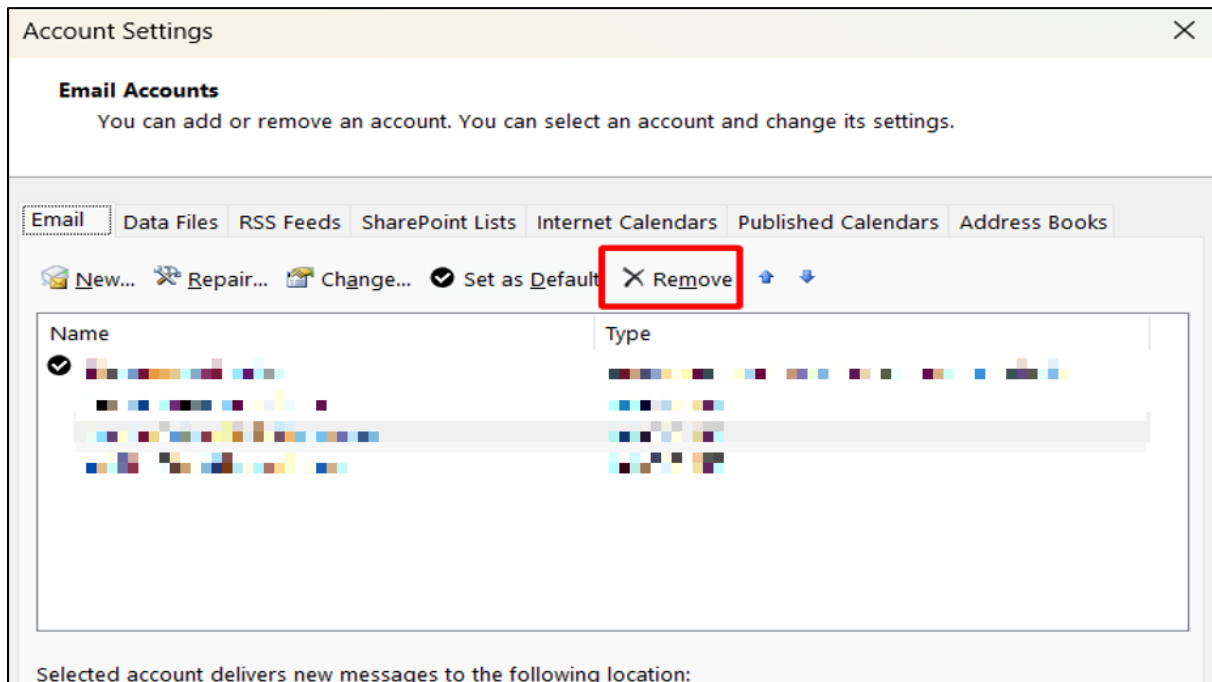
Account Settings

Email Accounts
You can add or remove an account. You can select an account and change its settings.

Email | Data Files | RSS Feeds | SharePoint Lists | Internet Calendars | Published Calendars | Address Books

New... Repair... Change... Set as Default Remove

| Name | Type |
|---|---|
| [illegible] | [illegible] |
| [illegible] | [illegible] |
| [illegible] | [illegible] |
| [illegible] | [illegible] |

Selected account delivers new messages to the following location: